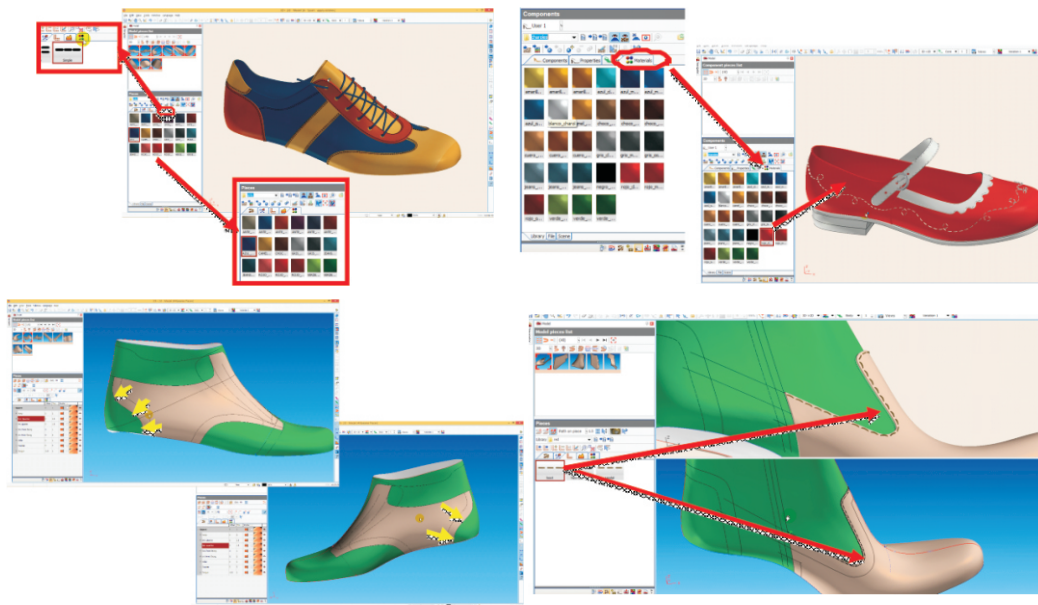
Components

User 1

Components

Properties

Materials

amarill...

amarill...

amarill...

azul_m...

azul_m...

azul_m...

blanco_charol

blanco_charol

choco...

choco...

choco...

gris_cl...

gris_cl...

gris_m...

gris_m...

negro...

rojo_m...

rojo_m...

verde...

verde...

verde...

verde...

Library

File

Scene

Pieces

Components

Component pieces list

Model pieces list

Pieces